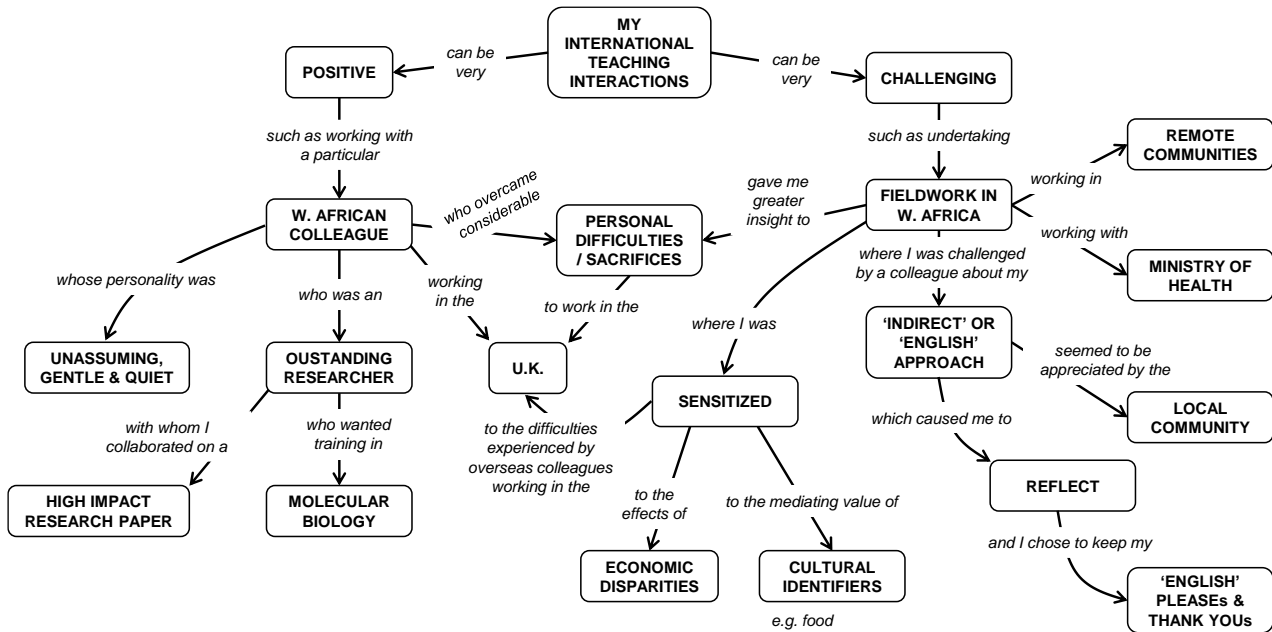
MY INTERNATIONAL TEACHING INTERACTIONS

can be very

POSITIVE

can be very

CHALLENGING

such as working with a particular

such as undertaking

W. AFRICAN COLLEAGUE

who overcame considerable

PERSONAL DIFFICULTIES / SACRIFICES

gave me greater insight to

FIELDWORK IN W. AFRICA

working in

REMOTE COMMUNITIES

working with

MINISTRY OF HEALTH

whose personality was

UNASSUMING, GENTLE & QUIET

who was an

OUSTANDING RESEARCHER

working in the

to work in the

U.K.

where I was challenged by a colleague about my

'INDIRECT' OR 'ENGLISH' APPROACH

seemed to be appreciated by the

LOCAL COMMUNITY

where I was

SENSITIZED

with whom I collaborated on a

HIGH IMPACT RESEARCH PAPER

who wanted training in

MOLECULAR BIOLOGY

to the difficulties experienced by overseas colleagues working in the

to the effects of

ECONOMIC DISPARITIES

to the mediating value of

CULTURAL IDENTIFIERS

e.g. food

which caused me to

REFLECT

and I chose to keep my

'ENGLISH' PLEASEs & THANK YOUs